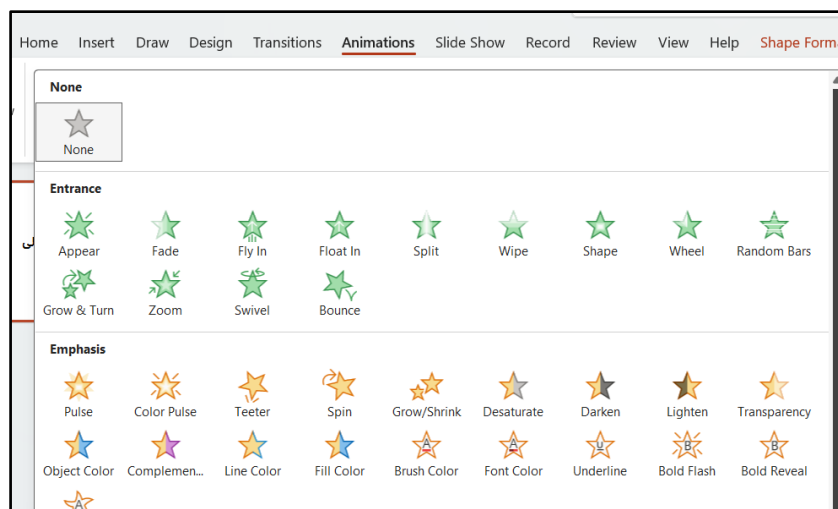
Home Insert Draw Design Transitions Animations Slide Show Record Review View Help Shape Form

None

None

Entrance

Appear Fade Fly In Float In Split Wipe Shape Wheel Random Bars

Grow & Turn Zoom Swivel Bounce

Emphasis

Pulse Color Pulse Teeter Spin Grow/Shrink Desaturate Darken Lighten Transparency

Object Color Complemen... Line Color Fill Color Brush Color Font Color Underline Bold Flash Bold Reveal